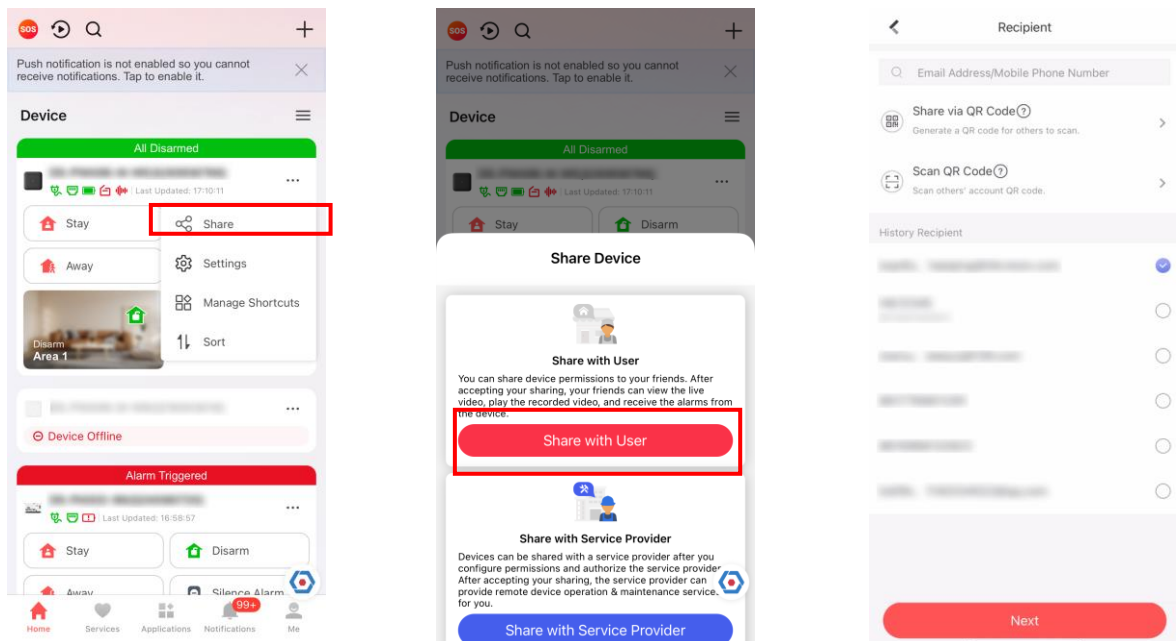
SOS

Push notification is not enabled so you cannot receive notifications. Tap to enable it.

Device

All Disarmed

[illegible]

Last Updated: 17:10:11

Stay

Share

Away

Settings

Manage Shortcuts

Sort

Disarm
Area 1

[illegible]

Device Offline

Alarm Triggered

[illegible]

Last Updated: 16:58:57

Stay

Disarm

Away

Silence Alarm

Home Services Applications 99+ Notifications Me

SOS

Push notification is not enabled so you cannot receive notifications. Tap to enable it.

Device

All Disarmed

Last Updated: 17:10:11

Stay

Disarm

Share Device

Share with User

You can share device permissions to your friends. After accepting your sharing, your friends can view the live video, play the recorded video, and receive the alarms from the device.

Share with User

Share with Service Provider

Devices can be shared with a service provider after you configure permissions and authorize the service provider. After accepting your sharing, the service provider can provide remote device operation & maintenance services for you.

Share with Service Provider

Recipient

Email Address/Mobile Phone Number

Share via QR Code

Generate a QR code for others to scan.

Scan QR Code

Scan others' account QR code.

History Recipient

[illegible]

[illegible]

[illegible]

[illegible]

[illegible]

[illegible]

Next